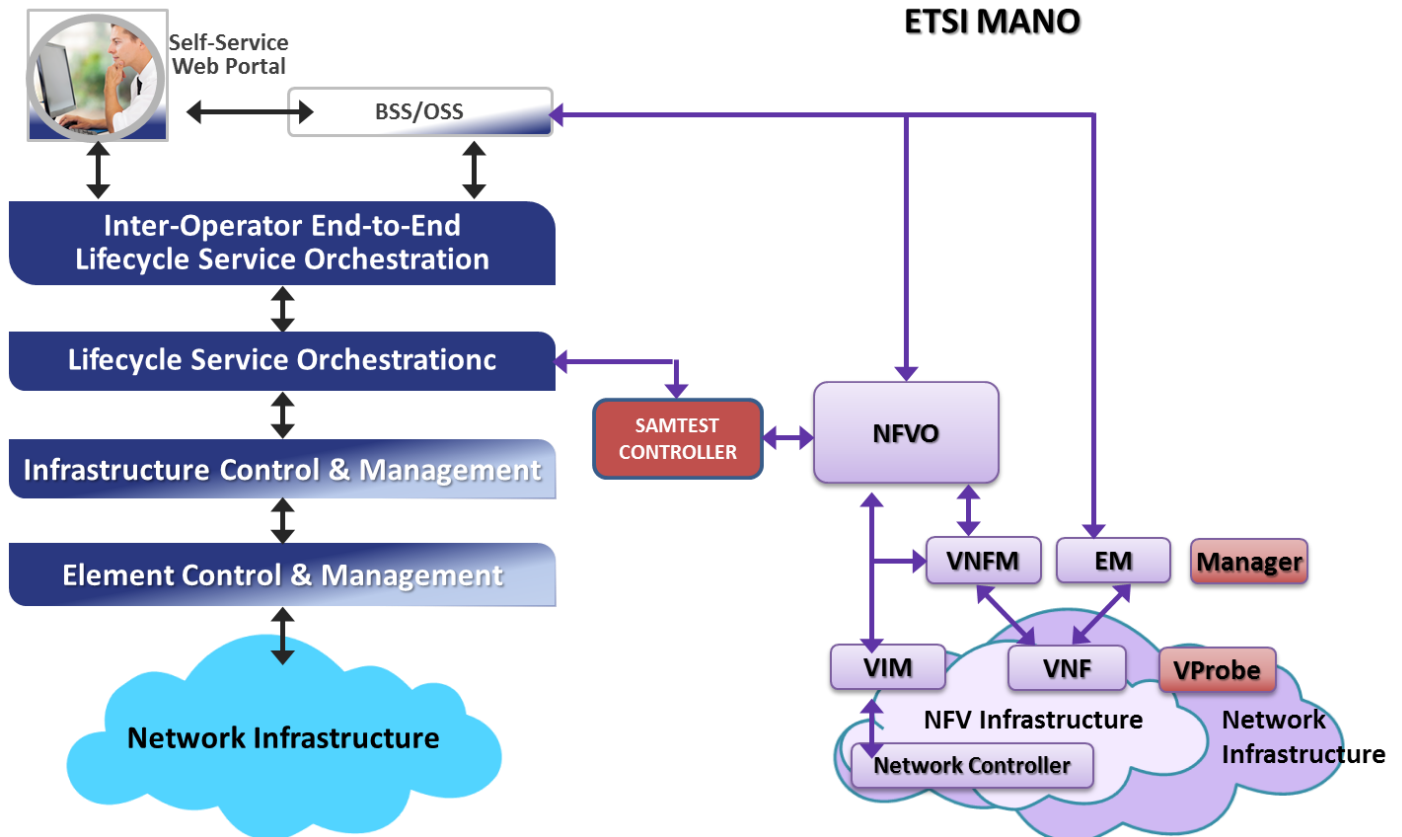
ETSI MANO

Self-Service Web Portal

BSS/OSS

Inter-Operator End-to-End Lifecycle Service Orchestration

Lifecycle Service Orchestrationc

Infrastructure Control & Management

Element Control & Management

Network Infrastructure

SAMTEST CONTROLLER

NFVO

VNFM

EM

Manager

VIM

VNF

VProbe

NFV Infrastructure

Network Infrastructure

Network Controller